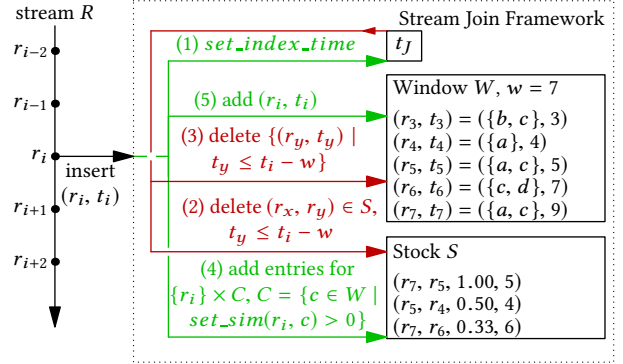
stream $R$

$r_{i-2}$

$r_{i-1}$

$r_i$

insert $(r_i, t_i)$

$r_{i+1}$

$r_{i+2}$

Stream Join Framework

(1) $set\_index\_time$

$t_J$

(5) add $(r_i, t_i)$

Window $W$, $w = 7$

$(r_3, t_3) = (\{b, c\}, 3)$
$(r_4, t_4) = (\{a\}, 4)$
$(r_5, t_5) = (\{a, c\}, 5)$
$(r_6, t_6) = (\{c, d\}, 7)$
$(r_7, t_7) = (\{a, c\}, 9)$

(3) delete $\{(r_y, t_y) \mid t_y \leq t_i - w\}$

(2) delete $(r_x, r_y) \in S$, $t_y \leq t_i - w$

Stock $S$

$(r_7, r_5, 1.00, 5)$
$(r_5, r_4, 0.50, 4)$
$(r_7, r_6, 0.33, 6)$

(4) add entries for $\{r_i\} \times C$, $C = \{c \in W \mid set\_sim(r_i, c) > 0\}$